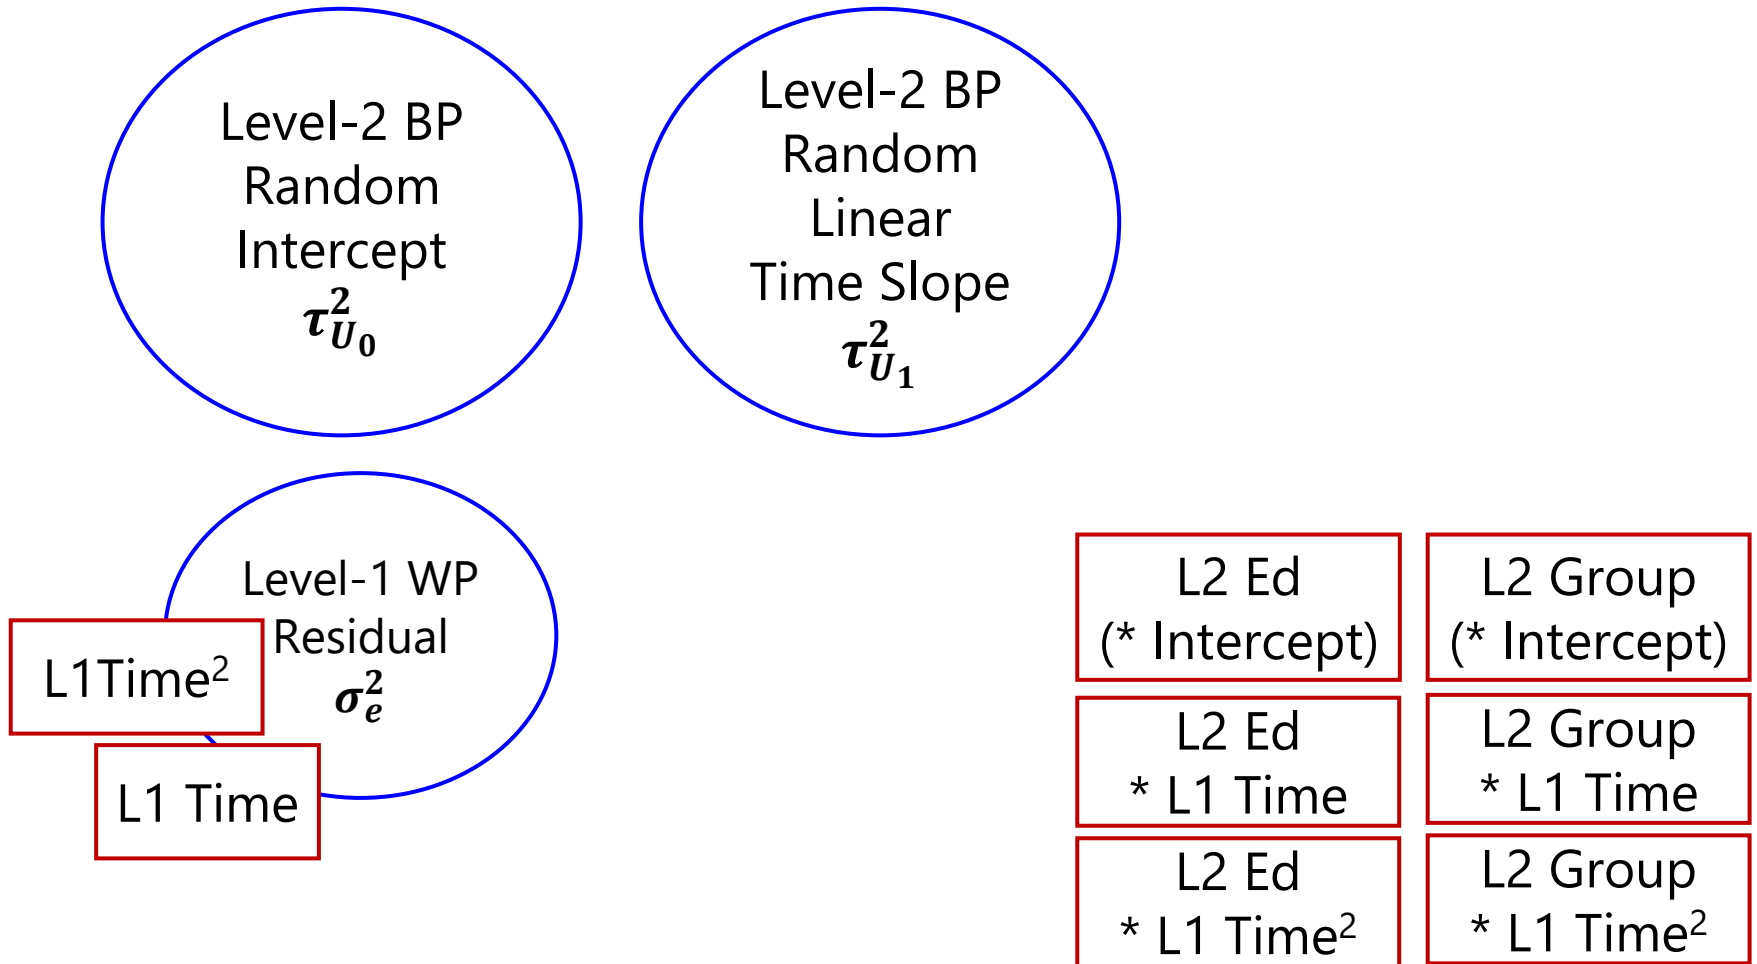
Level-2 BP Random Intercept $\tau^2_{U_0}$

Level-2 BP Random Linear Time Slope $\tau^2_{U_1}$

Level-1 WP Residual $\sigma^2_e$

L1Time$^2$

L1 Time

L2 Ed (* Intercept)

L2 Group (* Intercept)

L2 Ed * L1 Time

L2 Group * L1 Time

L2 Ed * L1 Time$^2$

L2 Group * L1 Time$^2$